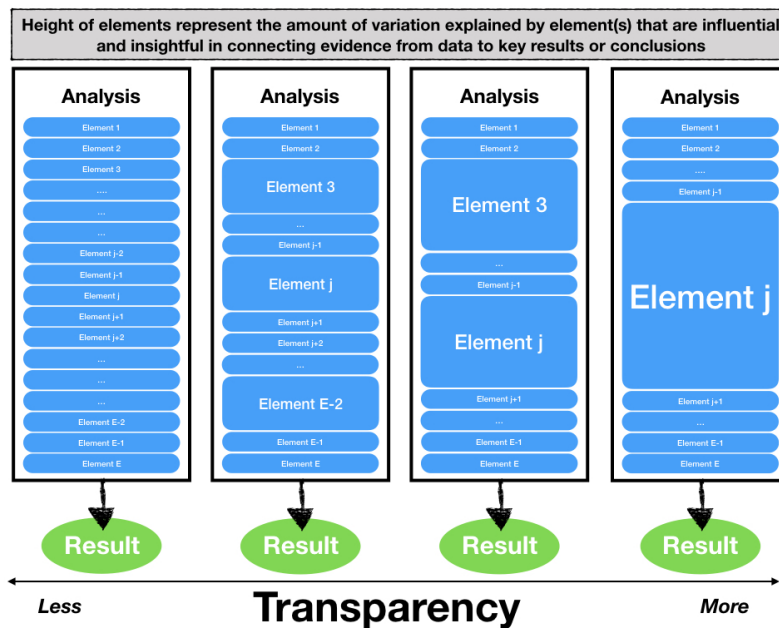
Height of elements represent the amount of variation explained by element(s) that are influential and insightful in connecting evidence from data to key results or conclusions

Analysis
Element 1
Element 2
Element 3
....
...
...
Element j-2
Element j-1
Element j
Element j+1
Element j+2
...
...
...
Element E-2
Element E-1
Element E
Result

Analysis
Element 1
Element 2
Element 3
...
Element j-1
Element j
Element j+1
Element j+2
...
Element E-2
Element E-1
Element E
Result

Analysis
Element 1
Element 2
Element 3
...
Element j-1
Element j
Element j+1
...
Element E-1
Element E
Result

Analysis
Element 1
Element 2
....
Element j-1
Element j
Element j+1
...
Element E-1
Element E
Result

Less
Transparency
More